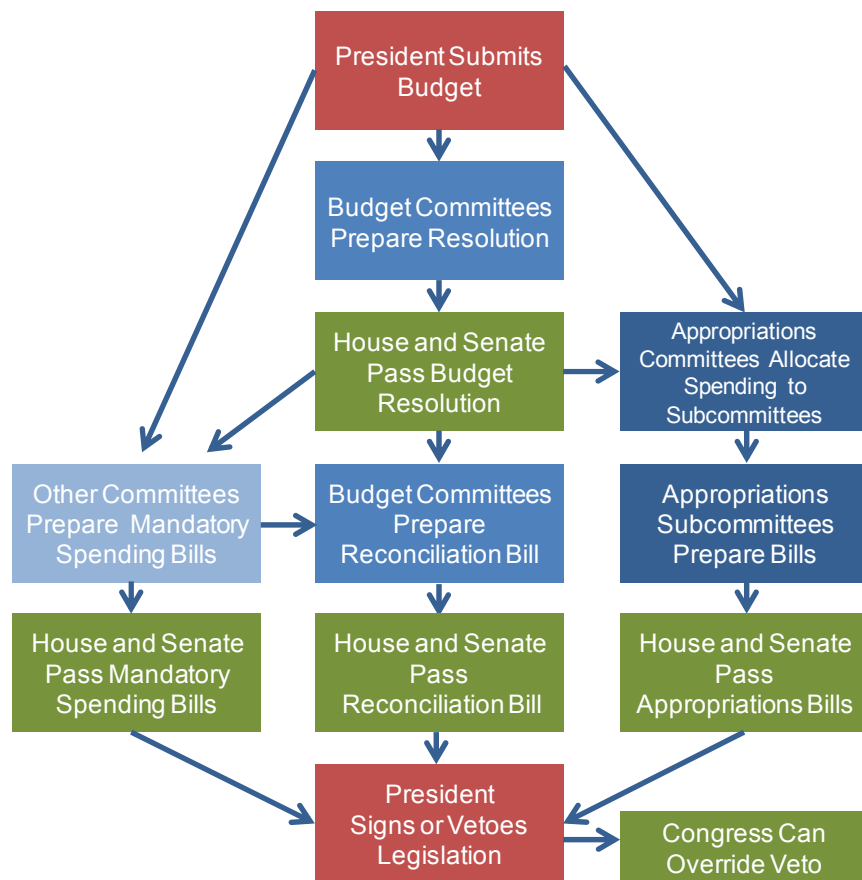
President Submits Budget

Budget Committees Prepare Resolution

House and Senate Pass Budget Resolution

Appropriations Committees Allocate Spending to Subcommittees

Other Committees Prepare Mandatory Spending Bills

Budget Committees Prepare Reconciliation Bill

Appropriations Subcommittees Prepare Bills

House and Senate Pass Mandatory Spending Bills

House and Senate Pass Reconciliation Bill

House and Senate Pass Appropriations Bills

President Signs or Vetoes Legislation

Congress Can Override Veto